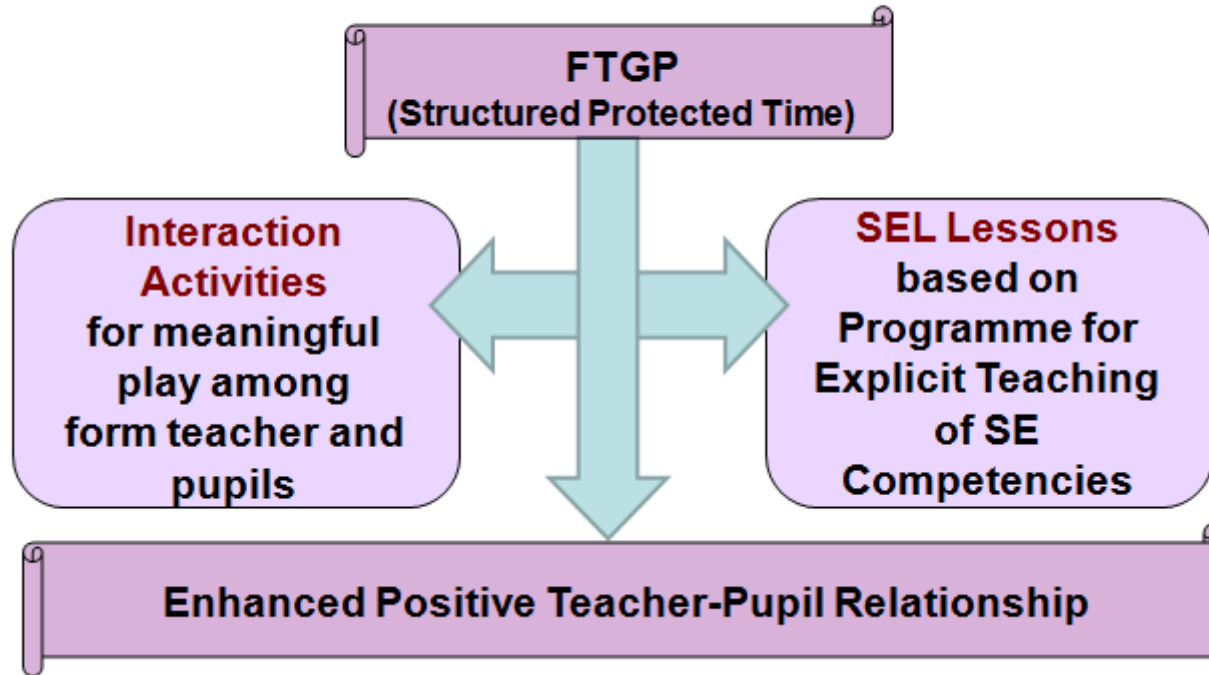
FTGP
(Structured Protected Time)

Interaction Activities for meaningful play among form teacher and pupils

SEL Lessons based on Programme for Explicit Teaching of SE Competencies

Enhanced Positive Teacher-Pupil Relationship